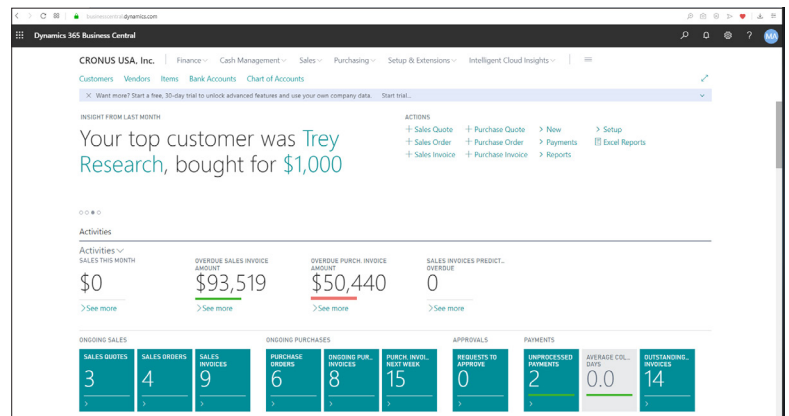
businesscentral.dynamics.com

Dynamics 365 Business Central

MA

CRONUS USA, Inc. | Finance Cash Management Sales Purchasing Setup & Extensions Intelligent Cloud Insights

Customers Vendors Items Bank Accounts Chart of Accounts

× Want more? Start a free, 30-day trial to unlock advanced features and use your own company data. Start trial...

INSIGHT FROM LAST MONTH

Your top customer was Trey Research, bought for $1,000

ACTIONS

+ Sales Quote + Purchase Quote > New > Setup
+ Sales Order + Purchase Order > Payments Excel Reports
+ Sales Invoice + Purchase Invoice > Reports

Activities

Activities

SALES THIS MONTH
$0
> See more

OVERDUE SALES INVOICE AMOUNT
$93,519
> See more

OVERDUE PURCH. INVOICE AMOUNT
$50,440
> See more

SALES INVOICES PREDICT... OVERDUE
0
> See more

ONGOING SALES

SALES QUOTES
3

SALES ORDERS
4

SALES INVOICES
9

ONGOING PURCHASES

PURCHASE ORDERS
6

ONGOING PUR... INVOICES
8

PURCH. INVOI... NEXT WEEK
15

APPROVALS

REQUESTS TO APPROVE
0

PAYMENTS

UNPROCESSED PAYMENTS
2

AVERAGE COL... DAYS
0.0

OUTSTANDING... INVOICES
14